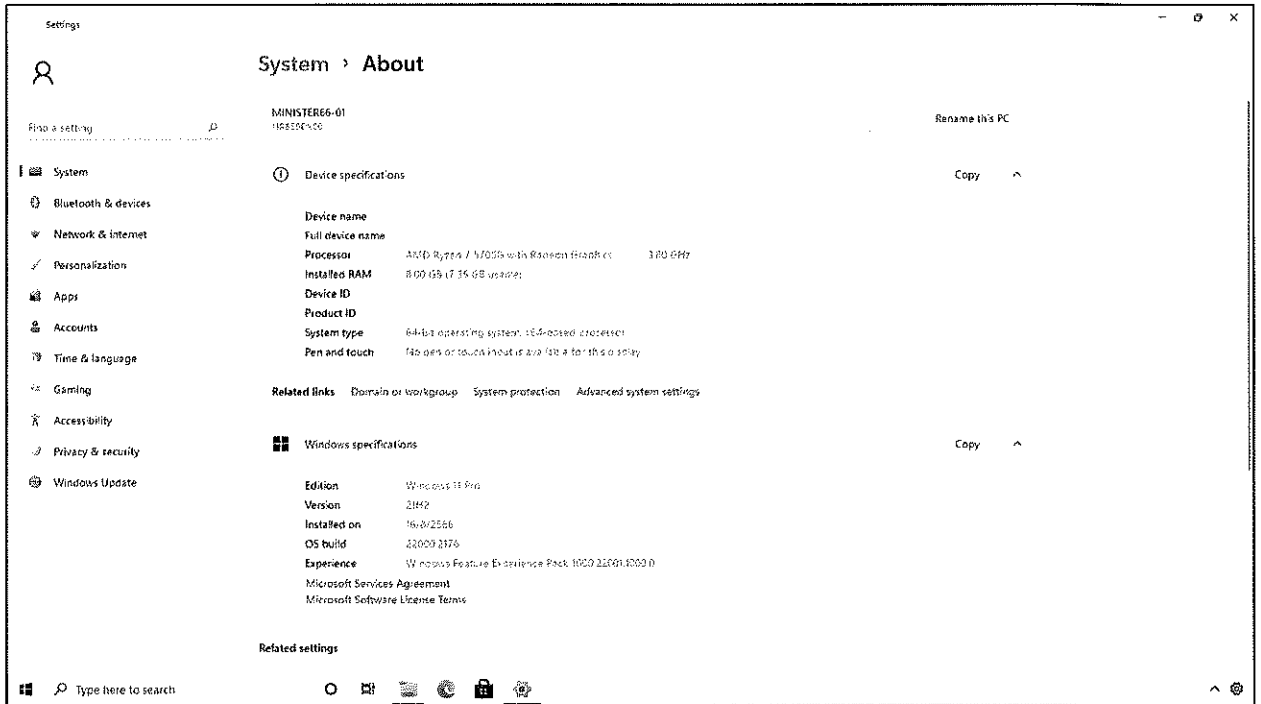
Settings

System › About

Find a setting

System
Bluetooth & devices
Network & internet
Personalization
Apps
Accounts
Time & language
Gaming
Accessibility
Privacy & security
Windows Update

MINISTER66-01
HA8590N59

Rename this PC

Device specifications

Copy

Device name
Full device name
Processor AMD Ryzen 7 5700G with Radeon Graphics 3.80 GHz
Installed RAM 8.00 GB (7.35 GB usable)
Device ID
Product ID
System type 64-bit operating system, x64-based processor
Pen and touch No pen or touch input is available for this display

Related links Domain or workgroup System protection Advanced system settings

Windows specifications

Copy

Edition Windows 11 Pro
Version 21H2
Installed on 16/8/2566
OS build 22000.2176
Experience Windows Feature Experience Pack 1000.22001.1000.0
Microsoft Services Agreement
Microsoft Software License Terms

Related settings

Type here to search